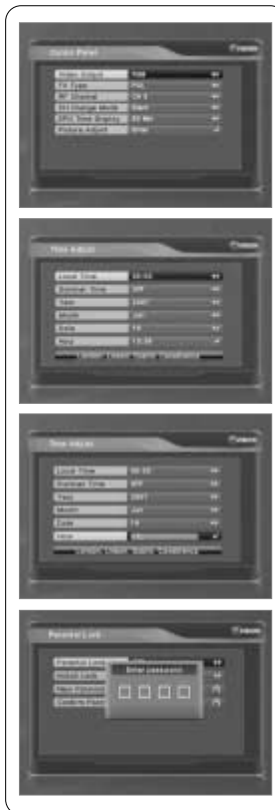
Output Panel

Video Output | RGB
TV Type | PAL
RF Channel | CH 6
Ch Change Mode | Black
OSD Time Display | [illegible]
Picture Adjust | Enter

Time Adjust

Local Time | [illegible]
Summer Time | Off
Year | 2007
Month | Jan
Date | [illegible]
Hour | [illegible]

Time Adjust

Local Time | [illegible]
Summer Time | Off
Year | 2007
Month | Jan
Date | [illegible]
Hour | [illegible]

Parental Lock

Parental Lock
Install Lock
New Password
Confirm Password

Enter password